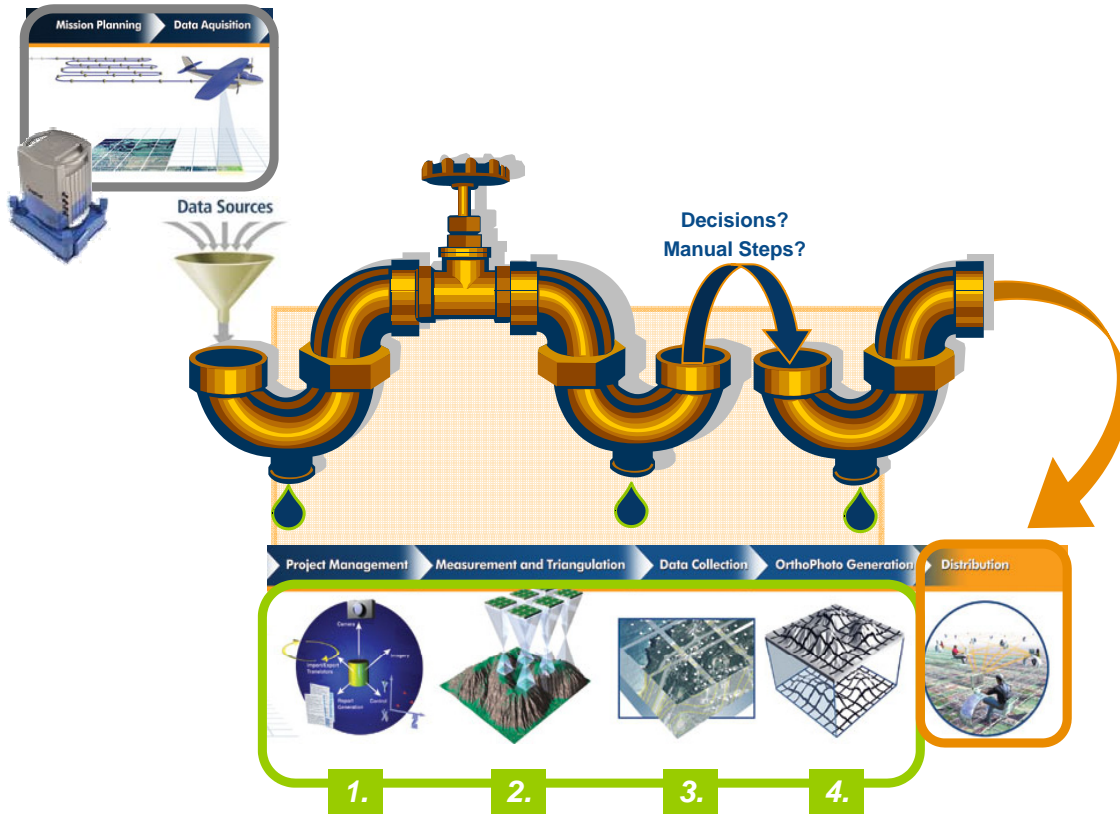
Mission Planning
Data Aquisition

Data Sources

Decisions?
Manual Steps?

Project Management
Measurement and Triangulation
Data Collection
OrthoPhoto Generation
Distribution

Camera
Imagery
Import/Export Translators
Report Generation
Control

1.
2.
3.
4.